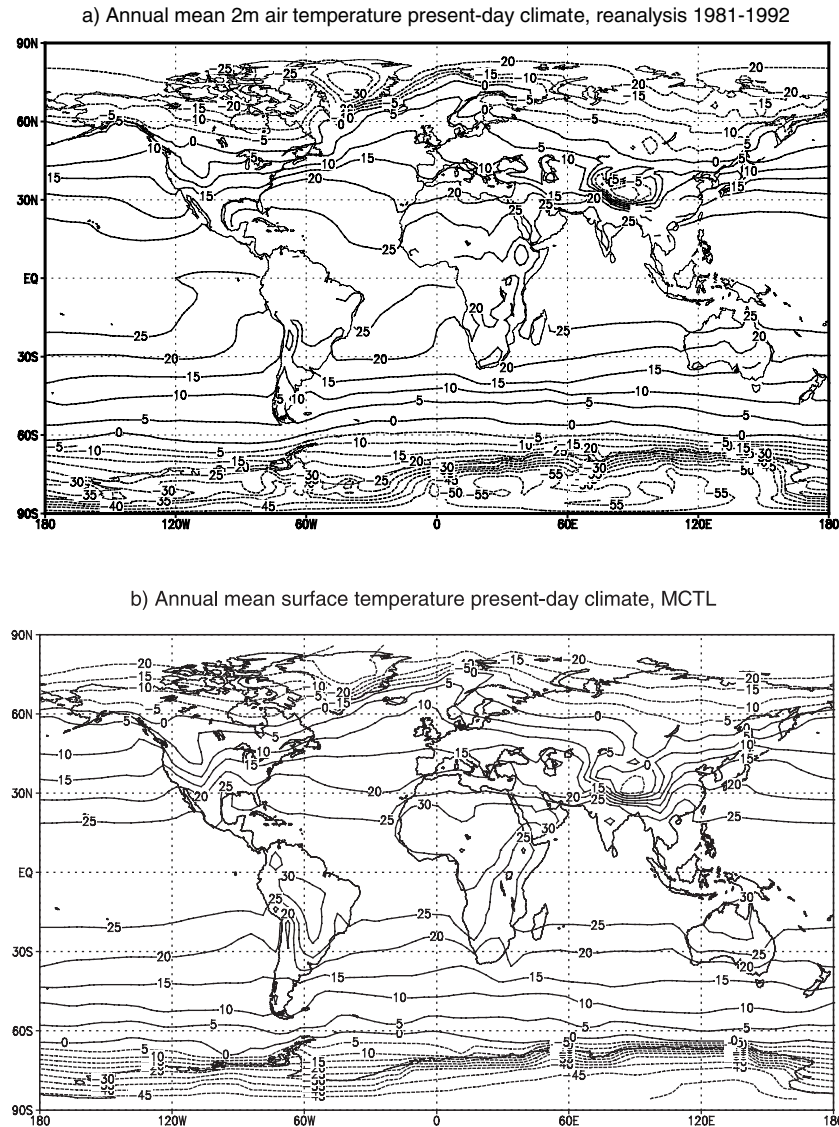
a) Annual mean 2m air temperature present-day climate, reanalysis 1981-1992

90N
60N
30N
EQ
30S
60S
90S
180
120W
60W
0
60E
120E
180

25 25 20 15 10 5 0 30 20 15 10 5 0 20 15 10 5 0 -5 20 15 10 5 20 15 10 15 20 25 30 25 20 25 20 25 20 15 10 5 0 5 10 15 20 25 30 35 40 45 50 55

b) Annual mean surface temperature present-day climate, MCTL

90N
60N
30N
EQ
30S
60S
90S
180
120W
60W
0
60E
120E
180

20 15 10 5 0 10 15 20 25 30 25 20 15 10 5 0 5 10 15 20 25 30 45